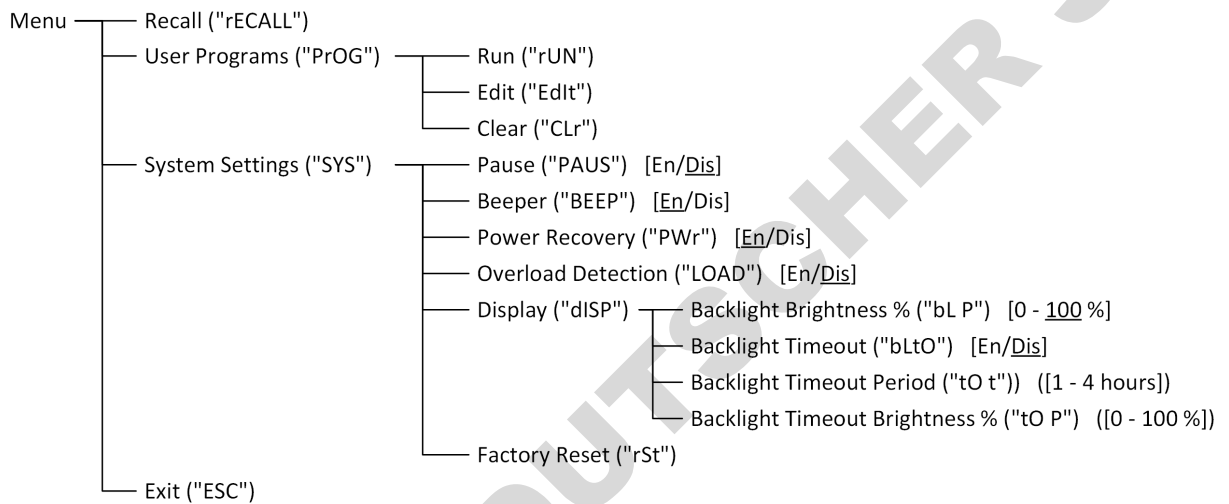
Menu
Recall ("rECALL")
User Programs ("PrOG")
Run ("rUN")
Edit ("EdIt")
Clear ("CLr")
System Settings ("SYS")
Pause ("PAUS") [En/Dis]
Beeper ("BEEP") [En/Dis]
Power Recovery ("PWr") [En/Dis]
Overload Detection ("LOAD") [En/Dis]
Display ("dISP")
Backlight Brightness % ("bL P") [0 - 100 %]
Backlight Timeout ("bLtO") [En/Dis]
Backlight Timeout Period ("tO t")) ([1 - 4 hours])
Backlight Timeout Brightness % ("tO P") ([0 - 100 %])
Factory Reset ("rSt")
Exit ("ESC")